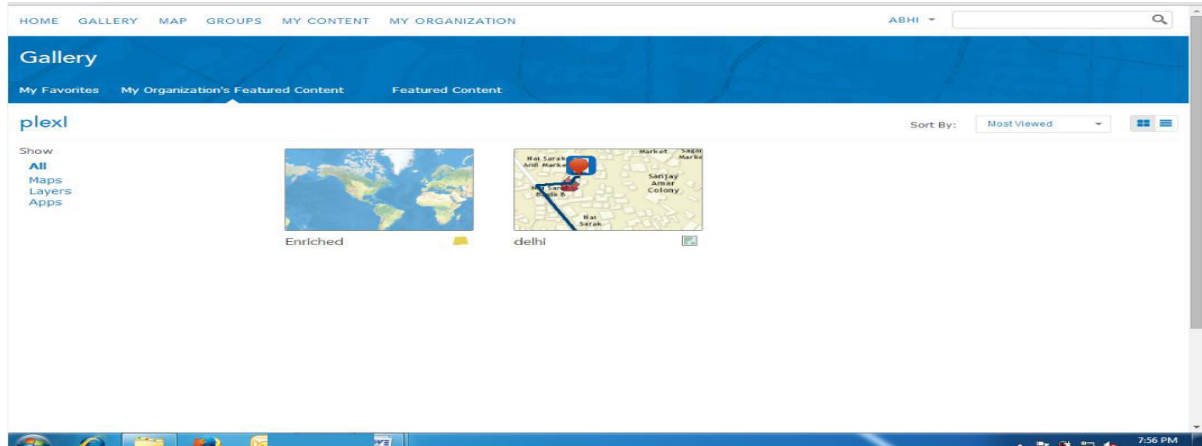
HOME GALLERY MAP GROUPS MY CONTENT MY ORGANIZATION

ABHI

Gallery

My Favorites My Organization's Featured Content Featured Content

plexl

Sort By: Most Viewed

Show
All
Maps
Layers
Apps

Enriched

Market Sagar Market
Rai Sarak Anil Market
Sanjay Amar Colony
Rai Sarak

delhi

7:56 PM